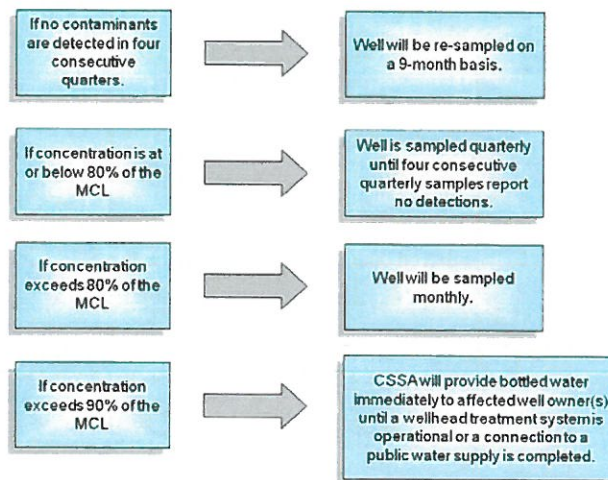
If no contaminants are detected in four consecutive quarters.

Well will be re-sampled on a 9-month basis.

If concentration is at or below 80% of the MCL

Well is sampled quarterly until four consecutive quarterly samples report no detections.

If concentration exceeds 80% of the MCL

Well will be sampled monthly.

If concentration exceeds 90% of the MCL

CSSA will provide bottled water immediately to affected well owner(s) until a wellhead treatment system is operational or a connection to a public water supply is completed.